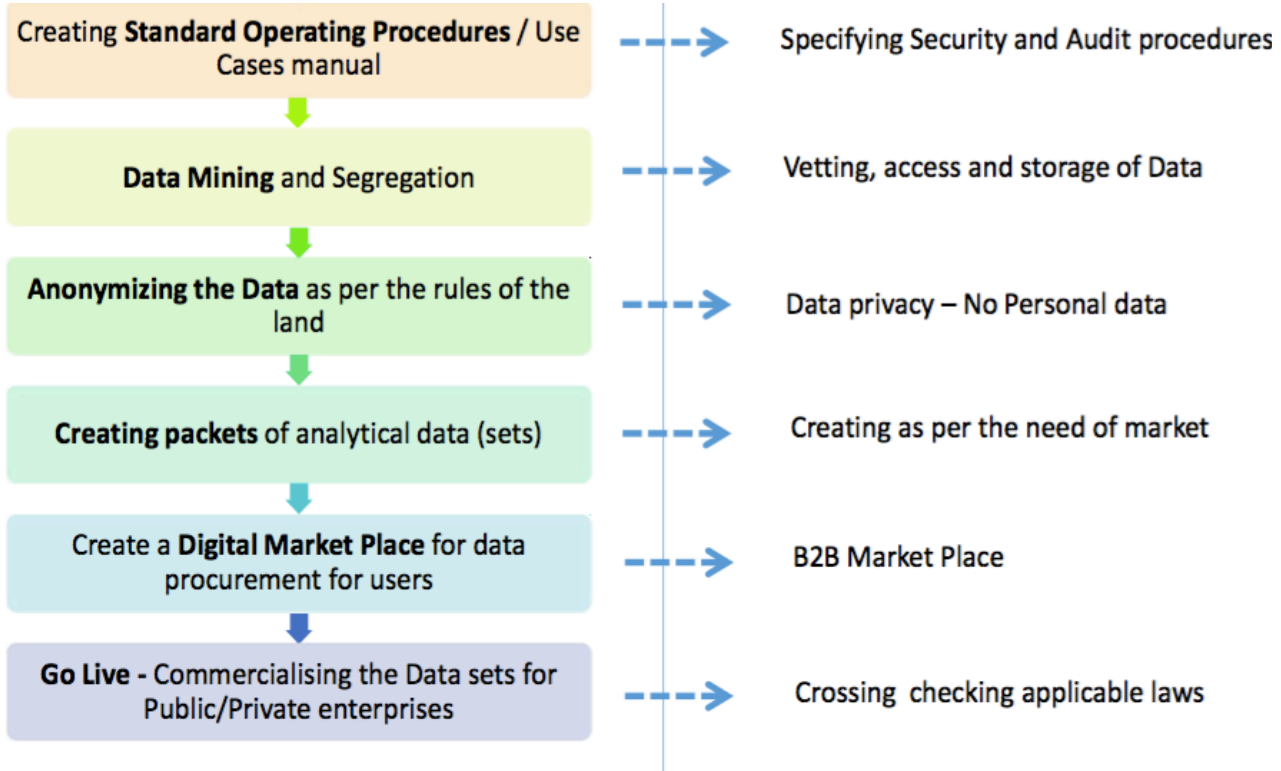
Creating Standard Operating Procedures / Use Cases manual

Specifying Security and Audit procedures

Data Mining and Segregation

Vetting, access and storage of Data

Anonymizing the Data as per the rules of the land

Data privacy – No Personal data

Creating packets of analytical data (sets)

Creating as per the need of market

Create a Digital Market Place for data procurement for users

B2B Market Place

Go Live - Commercialising the Data sets for Public/Private enterprises

Crossing checking applicable laws